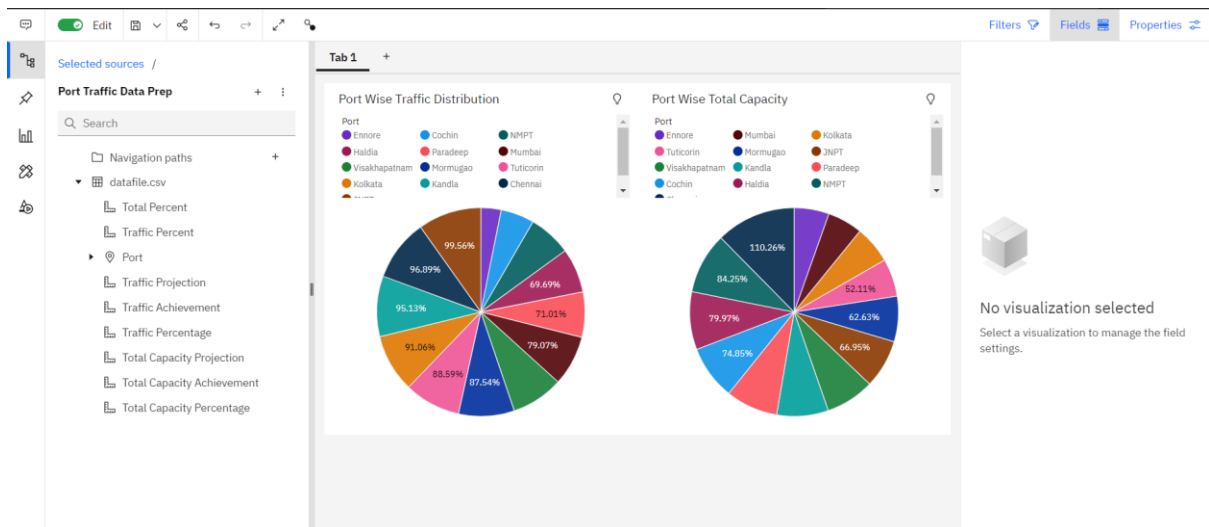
Edit

Filters Fields Properties

Selected sources /

Port Traffic Data Prep

Search

Navigation paths

datafile.csv

Total Percent

Traffic Percent

Port

Traffic Projection

Traffic Achievement

Traffic Percentage

Traffic Capacity Projection

Total Capacity Achievement

Total Capacity Percentage

Tab 1 +

Port Wise Traffic Distribution

Port
Ennore Cochin NMPT
Haldia Paradeep Mumbai
Visakhapatnam Mormugao Tuticorin
Kolkata Kandla Chennai

99.56%
96.89%
69.69%
71.01%
95.13%
79.07%
91.06%
88.59%
87.54%

Port Wise Total Capacity

Port
Ennore Mumbai Kolkata
Tuticorin Mormugao JNPT
Visakhapatnam Kandla Paradeep
Cochin Haldia NMPT

110.26%
84.25%
52.11%
79.97%
62.63%
74.85%
66.95%

No visualization selected

Select a visualization to manage the field settings.